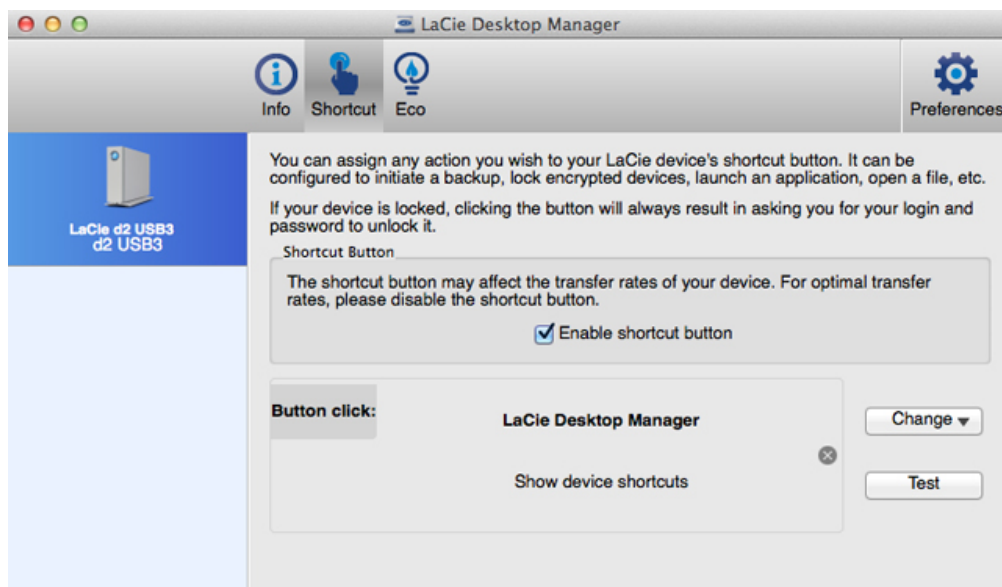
LaCie Desktop Manager

Info Shortcut Eco

Preferences

LaCie d2 USB3
d2 USB3

You can assign any action you wish to your LaCie device's shortcut button. It can be configured to initiate a backup, lock encrypted devices, launch an application, open a file, etc.

If your device is locked, clicking the button will always result in asking you for your login and password to unlock it.

Shortcut Button

The shortcut button may affect the transfer rates of your device. For optimal transfer rates, please disable the shortcut button.

Enable shortcut button

Button click:

LaCie Desktop Manager

Show device shortcuts

Change

Test